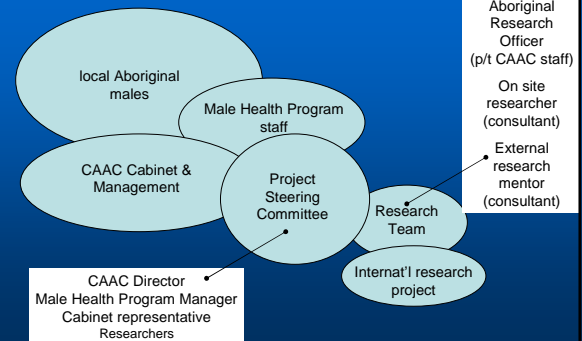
Aboriginal Research Officer (p/t CAAC staff)

On site researcher (consultant)

External research mentor (consultant)

local Aboriginal males

Male Health Program staff

CAAC Cabinet & Management

Project Steering Committee

Research Team

Internat'l research project

CAAC Director
Male Health Program Manager
Cabinet representative
Researchers